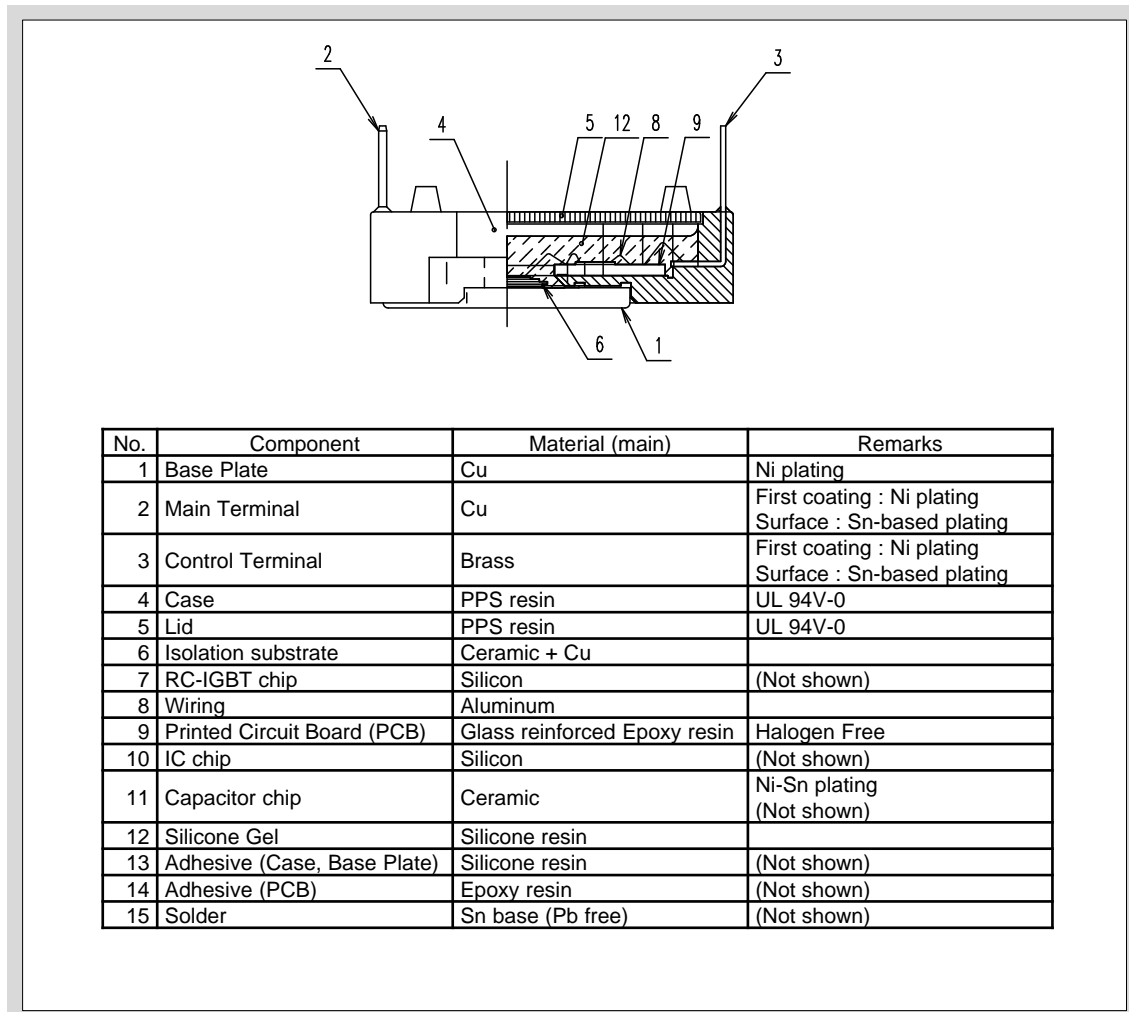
2

3

4

5 12 8 9

6 1

| No. | Component | Material (main) | Remarks |
|---|---|---|---|
| 1 | Base Plate | Cu | Ni plating |
| 2 | Main Terminal | Cu | First coating : Ni plating<br>Surface : Sn-based plating |
| 3 | Control Terminal | Brass | First coating : Ni plating<br>Surface : Sn-based plating |
| 4 | Case | PPS resin | UL 94V-0 |
| 5 | Lid | PPS resin | UL 94V-0 |
| 6 | Isolation substrate | Ceramic + Cu | |
| 7 | RC-IGBT chip | Silicon | (Not shown) |
| 8 | Wiring | Aluminum | |
| 9 | Printed Circuit Board (PCB) | Glass reinforced Epoxy resin | Halogen Free |
| 10 | IC chip | Silicon | (Not shown) |
| 11 | Capacitor chip | Ceramic | Ni-Sn plating<br>(Not shown) |
| 12 | Silicone Gel | Silicone resin | |
| 13 | Adhesive (Case, Base Plate) | Silicone resin | (Not shown) |
| 14 | Adhesive (PCB) | Epoxy resin | (Not shown) |
| 15 | Solder | Sn base (Pb free) | (Not shown) |